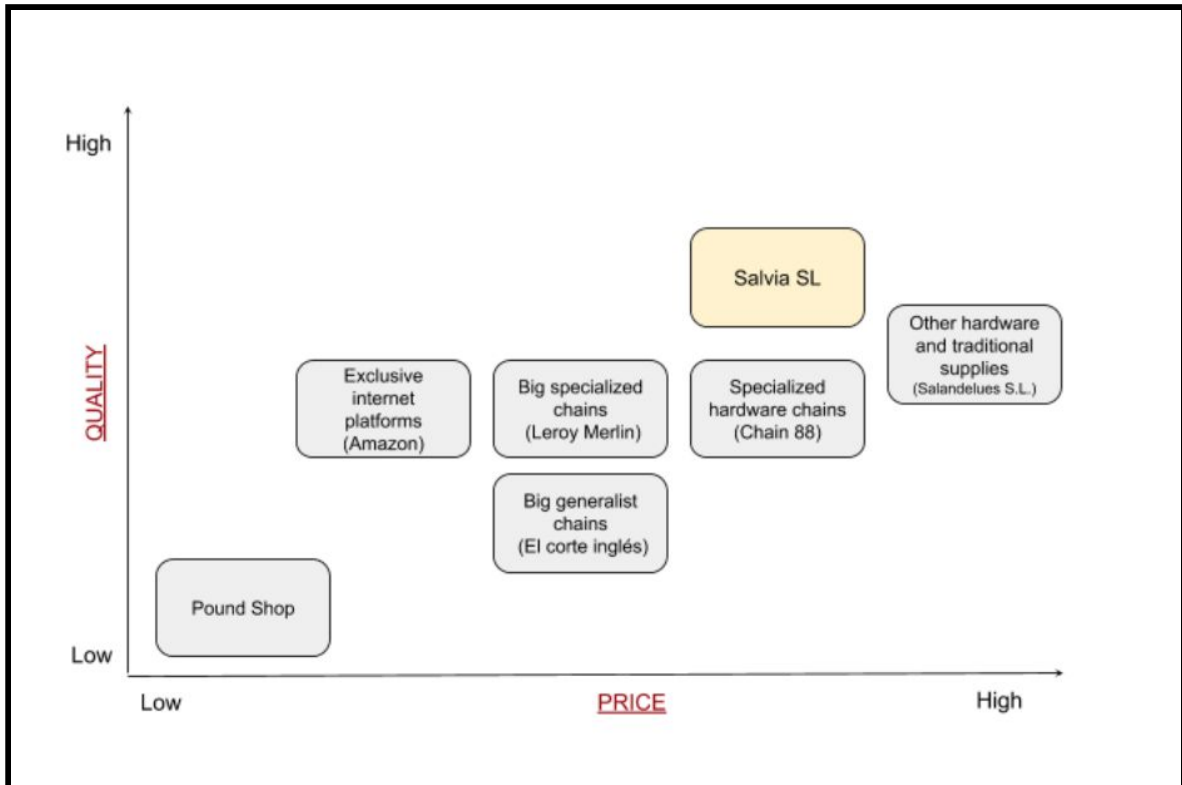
High

QUALITY

Low

Salvia SL

Other hardware and traditional supplies (Salandelues S.L.)

Exclusive internet platforms (Amazon)

Big specialized chains (Leroy Merlin)

Specialized hardware chains (Chain 88)

Big generalist chains (El corte inglés)

Pound Shop

Low

PRICE

High